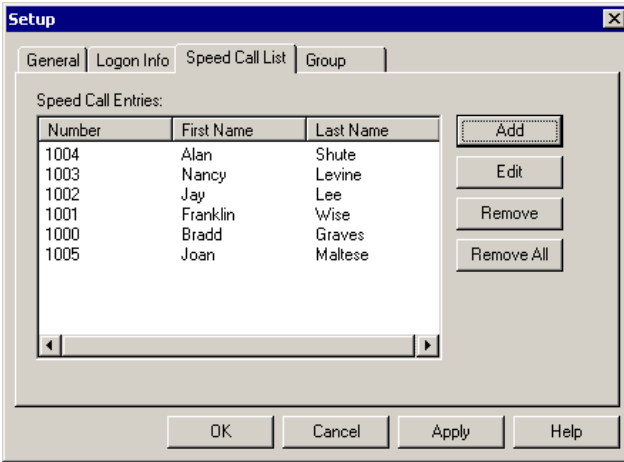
Setup

General | Logon Info | Speed Call List | Group

Speed Call Entries:

| Number | First Name | Last Name |
|---|---|---|
| 1004 | Alan | Shute |
| 1003 | Nancy | Levine |
| 1002 | Jay | Lee |
| 1001 | Franklin | Wise |
| 1000 | Bradd | Graves |
| 1005 | Joan | Maltese |

Add
Edit
Remove
Remove All

OK
Cancel
Apply
Help